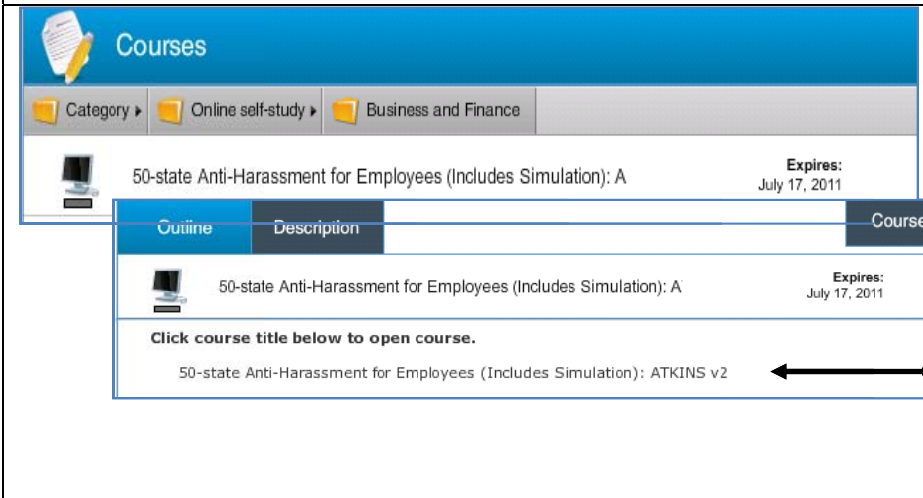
Courses

Category ▸ Online self-study ▸ Business and Finance

50-state Anti-Harassment for Employees (Includes Simulation): A

Expires:
July 17, 2011

Outline Description

Course

50-state Anti-Harassment for Employees (Includes Simulation): A

Expires:
July 17, 2011

Click course title below to open course.

50-state Anti-Harassment for Employees (Includes Simulation): ATKINS v2